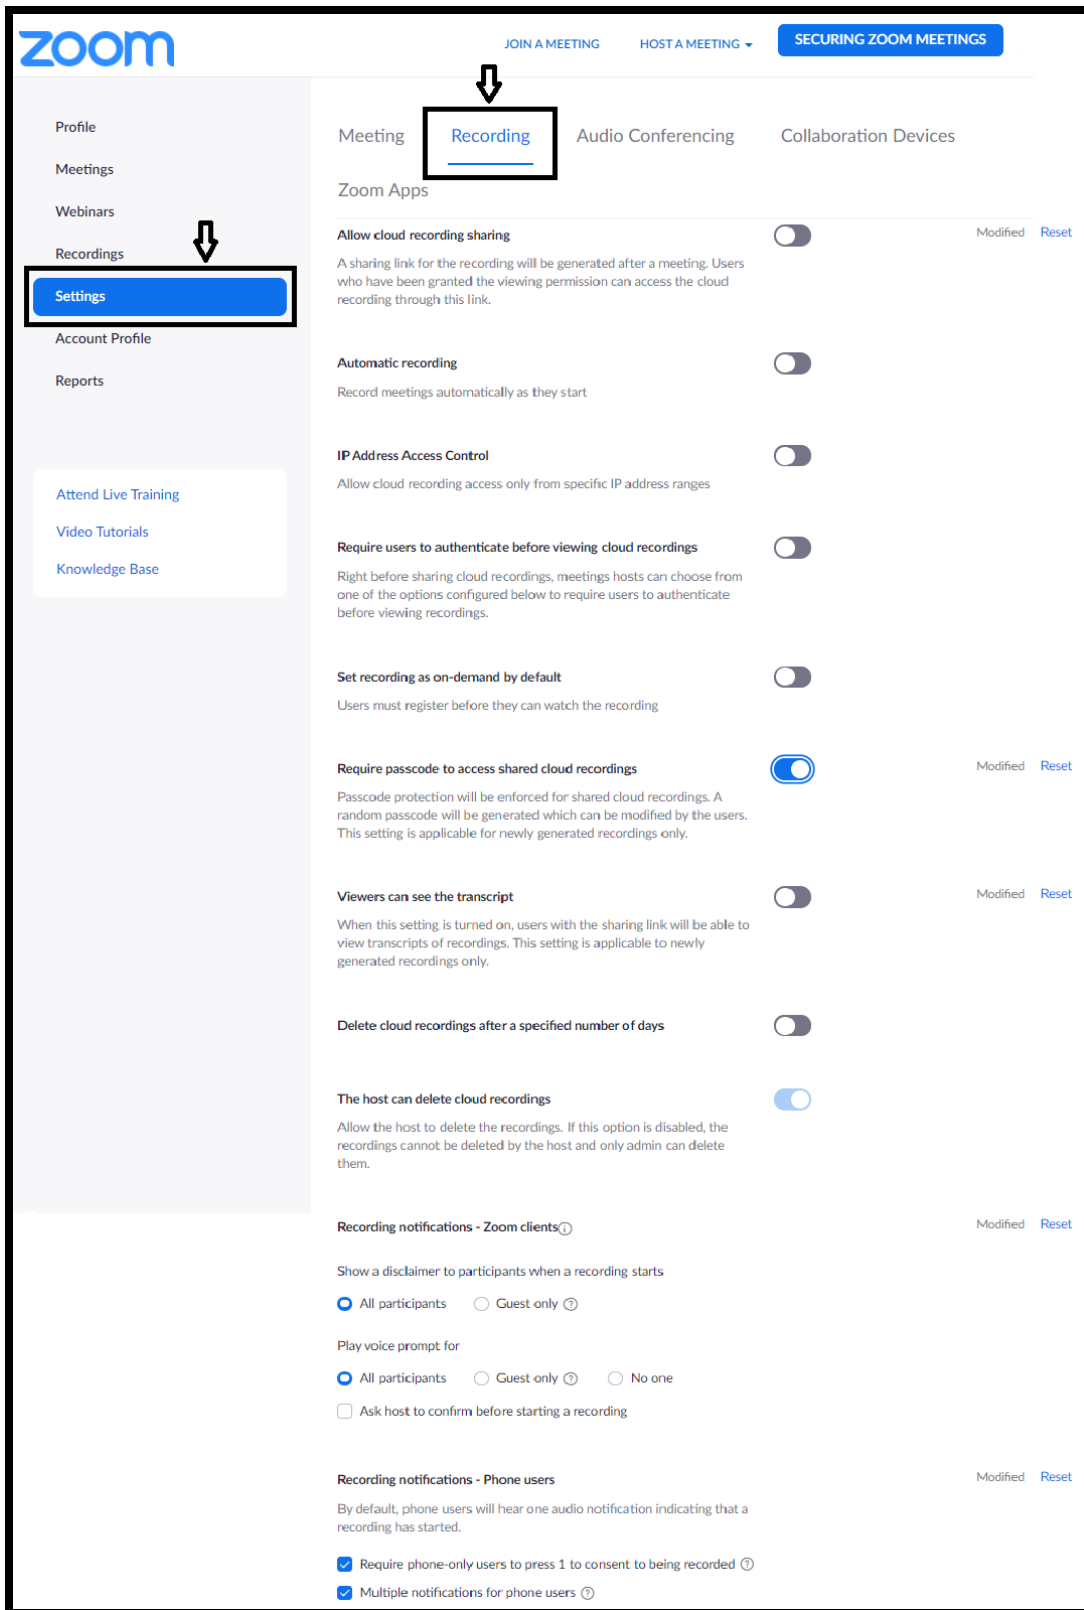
zoom

JOIN A MEETING HOST A MEETING SECURING ZOOM MEETINGS

Profile
Meetings
Webinars
Recordings
Settings
Account Profile
Reports

Attend Live Training
Video Tutorials
Knowledge Base

Meeting Recording Audio Conferencing Collaboration Devices
Zoom Apps

Allow cloud recording sharing
A sharing link for the recording will be generated after a meeting. Users who have been granted the viewing permission can access the cloud recording through this link.
Modified Reset

Automatic recording
Record meetings automatically as they start

IP Address Access Control
Allow cloud recording access only from specific IP address ranges

Require users to authenticate before viewing cloud recordings
Right before sharing cloud recordings, meetings hosts can choose from one of the options configured below to require users to authenticate before viewing recordings.

Set recording as on-demand by default
Users must register before they can watch the recording

Require passcode to access shared cloud recordings
Passcode protection will be enforced for shared cloud recordings. A random passcode will be generated which can be modified by the users. This setting is applicable for newly generated recordings only.
Modified Reset

Viewers can see the transcript
When this setting is turned on, users with the sharing link will be able to view transcripts of recordings. This setting is applicable to newly generated recordings only.
Modified Reset

Delete cloud recordings after a specified number of days

The host can delete cloud recordings
Allow the host to delete the recordings. If this option is disabled, the recordings cannot be deleted by the host and only admin can delete them.

Recording notifications - Zoom clients
Modified Reset
Show a disclaimer to participants when a recording starts
All participants Guest only
Play voice prompt for
All participants Guest only No one
Ask host to confirm before starting a recording

Recording notifications - Phone users
Modified Reset
By default, phone users will hear one audio notification indicating that a recording has started.
Require phone-only users to press 1 to consent to being recorded
Multiple notifications for phone users